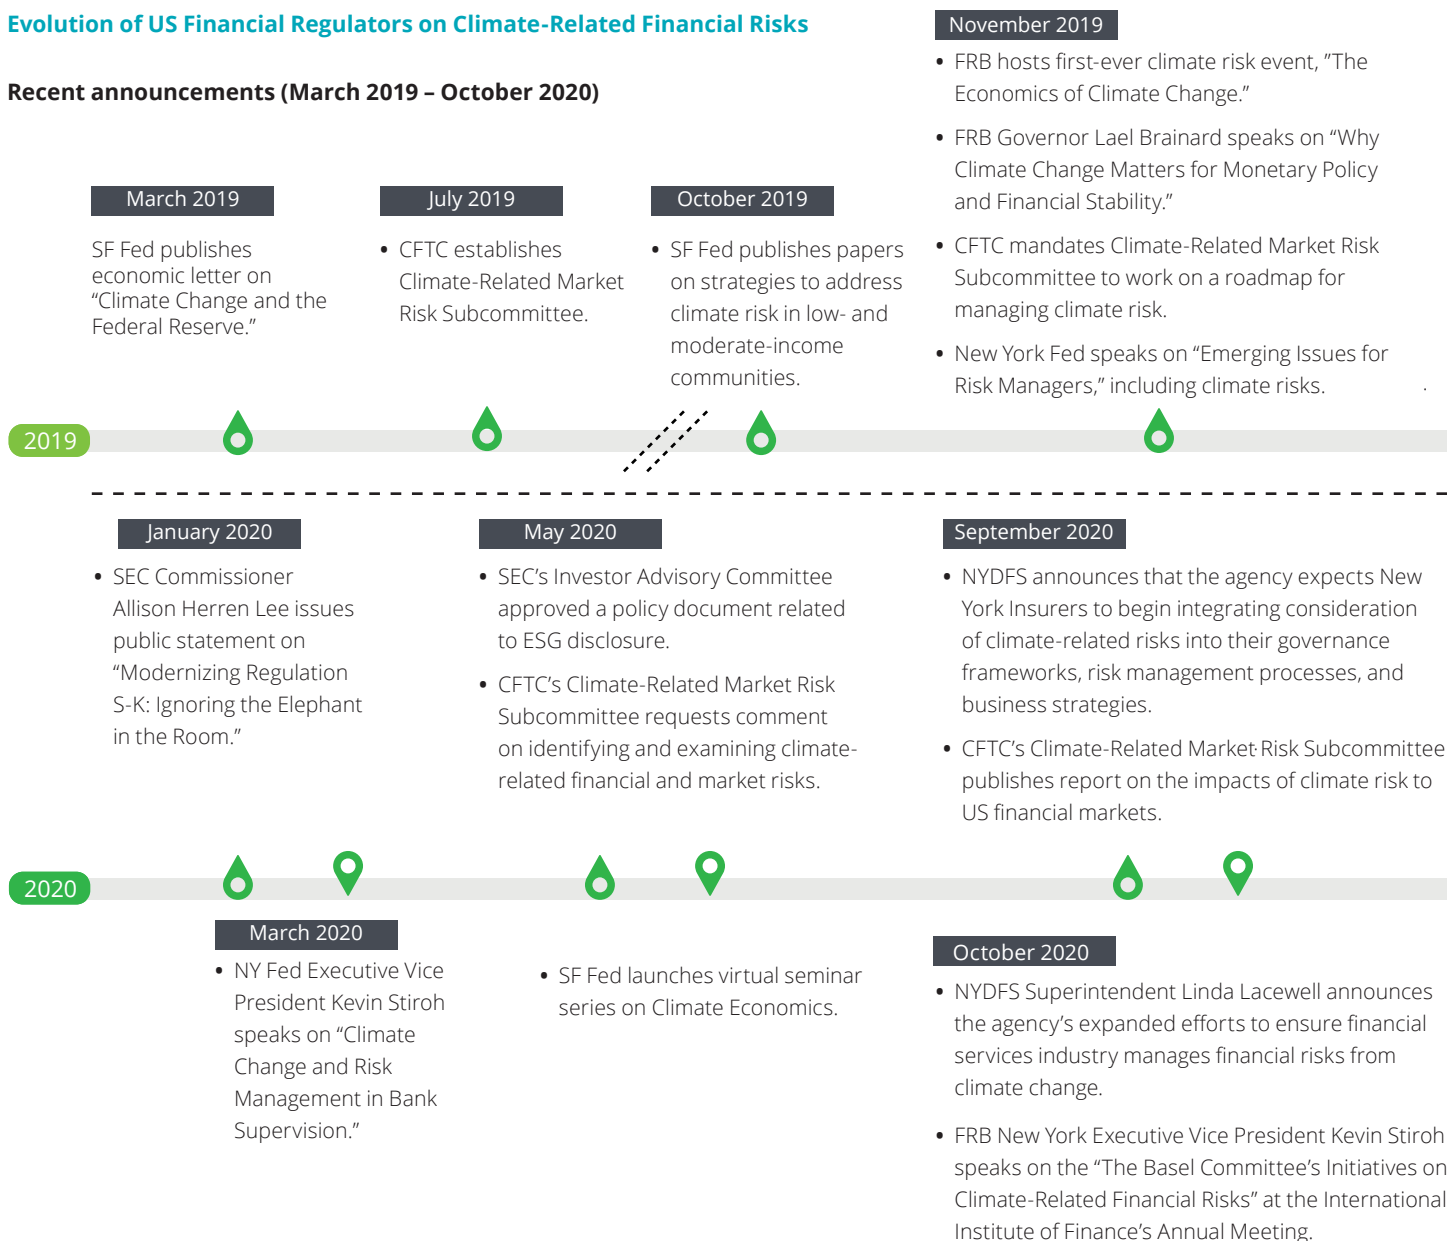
Evolution of US Financial Regulators on Climate-Related Financial Risks

Recent announcements (March 2019 – October 2020)

November 2019

• FRB hosts first-ever climate risk event, "The Economics of Climate Change."

• FRB Governor Lael Brainard speaks on "Why Climate Change Matters for Monetary Policy and Financial Stability."

• CFTC mandates Climate-Related Market Risk Subcommittee to work on a roadmap for managing climate risk.

• New York Fed speaks on "Emerging Issues for Risk Managers," including climate risks.

March 2019

SF Fed publishes economic letter on "Climate Change and the Federal Reserve."

July 2019

• CFTC establishes Climate-Related Market Risk Subcommittee.

October 2019

• SF Fed publishes papers on strategies to address climate risk in low- and moderate-income communities.

2019

January 2020

• SEC Commissioner Allison Herren Lee issues public statement on "Modernizing Regulation S-K: Ignoring the Elephant in the Room."

May 2020

• SEC's Investor Advisory Committee approved a policy document related to ESG disclosure.

• CFTC's Climate-Related Market Risk Subcommittee requests comment on identifying and examining climate-related financial and market risks.

September 2020

• NYDFS announces that the agency expects New York Insurers to begin integrating consideration of climate-related risks into their governance frameworks, risk management processes, and business strategies.

• CFTC's Climate-Related Market Risk Subcommittee publishes report on the impacts of climate risk to US financial markets.

2020

March 2020

• NY Fed Executive Vice President Kevin Stiroh speaks on "Climate Change and Risk Management in Bank Supervision."

• SF Fed launches virtual seminar series on Climate Economics.

October 2020

• NYDFS Superintendent Linda Lacewell announces the agency's expanded efforts to ensure financial services industry manages financial risks from climate change.

• FRB New York Executive Vice President Kevin Stiroh speaks on the "The Basel Committee's Initiatives on Climate-Related Financial Risks" at the International Institute of Finance's Annual Meeting.